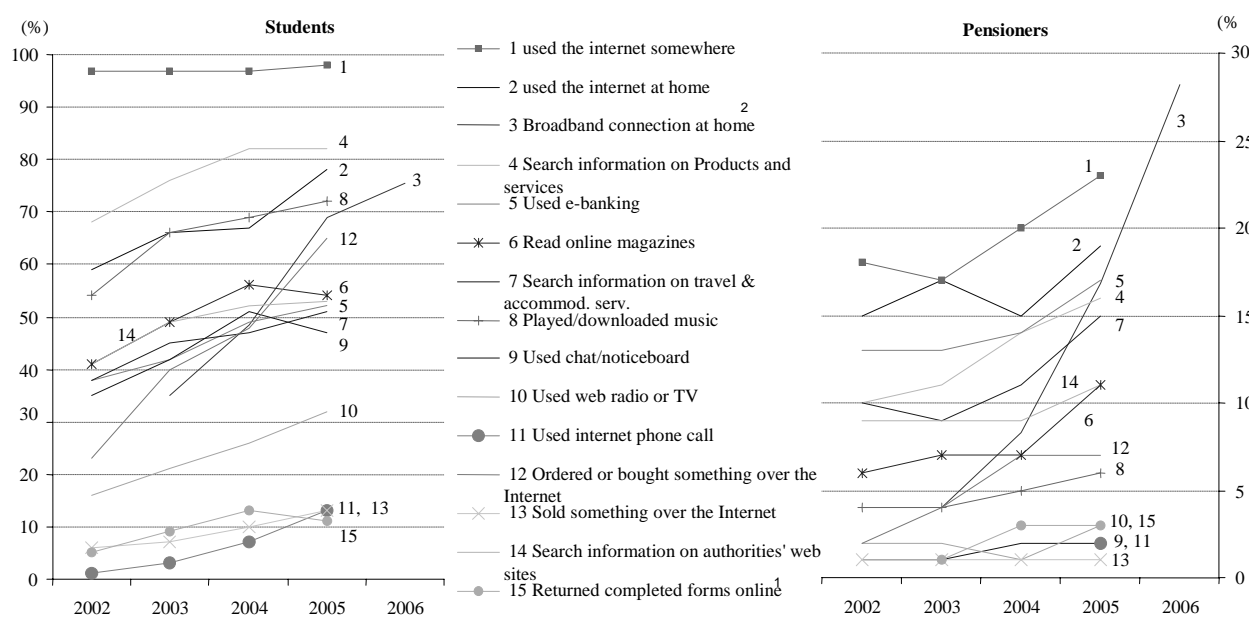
(%)
Students
100
90
80
70
60
50
40
30
20
10
0
1
4
2
8
3
12
6
5
7
9
14
10
11, 13
15
2002
2003
2004
2005
2006

1 used the internet somewhere
2 used the internet at home
2
3 Broadband connection at home
4 Search information on Products and services
5 Used e-banking
6 Read online magazines
7 Search information on travel & accommod. serv.
8 Played/downloaded music
9 Used chat/noticeboard
10 Used web radio or TV
11 Used internet phone call
12 Ordered or bought something over the Internet
13 Sold something over the Internet
14 Search information on authorities' web sites
15 Returned completed forms online
1

Pensioners
(%
30
25
20
15
10
5
0
3
1
2
5
4
7
14
6
12
8
10, 15
9, 11
13
2002
2003
2004
2005
2006